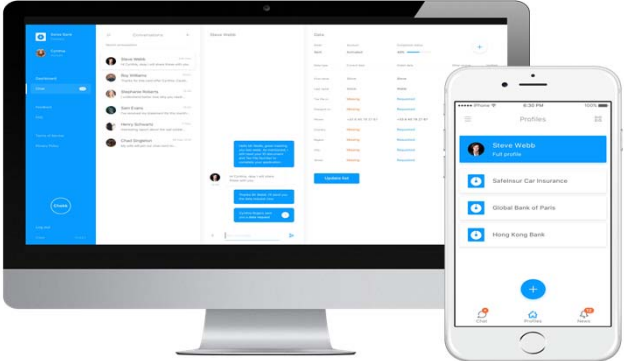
Conversations

Steve Webb

Roy Williams

Stephanie Roberts

Sam Evans

Henry Schwartz

Chad Singleton

Steve Webb

Data

Update list

Dashboard

Chats

Feedback

FAQ

Profiles

Steve Webb
Full profile

SafeInsur Car Insurance

Global Bank of Paris

Hong Kong Bank

Chat

Profiles

News

+

•••oo iPhone 4:20 PM 100%